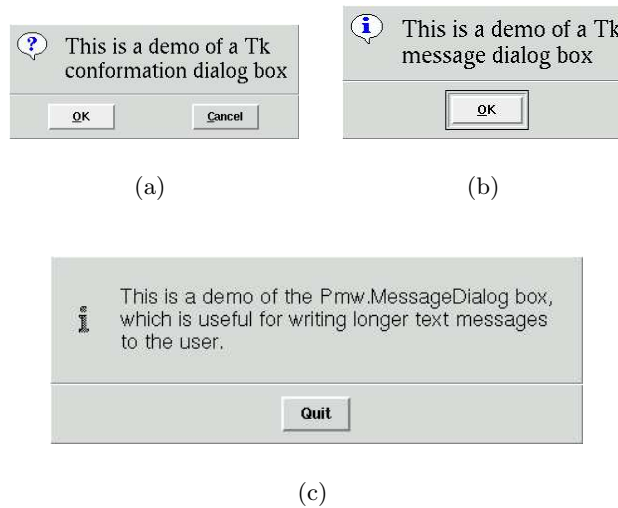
?

This is a demo of a Tk conformation dialog box

OK

Cancel

(a)

i

This is a demo of a Tk message dialog box

OK

(b)

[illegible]

This is a demo of the Pmw.MessageDialog box, which is useful for writing longer text messages to the user.

Quit

(c)